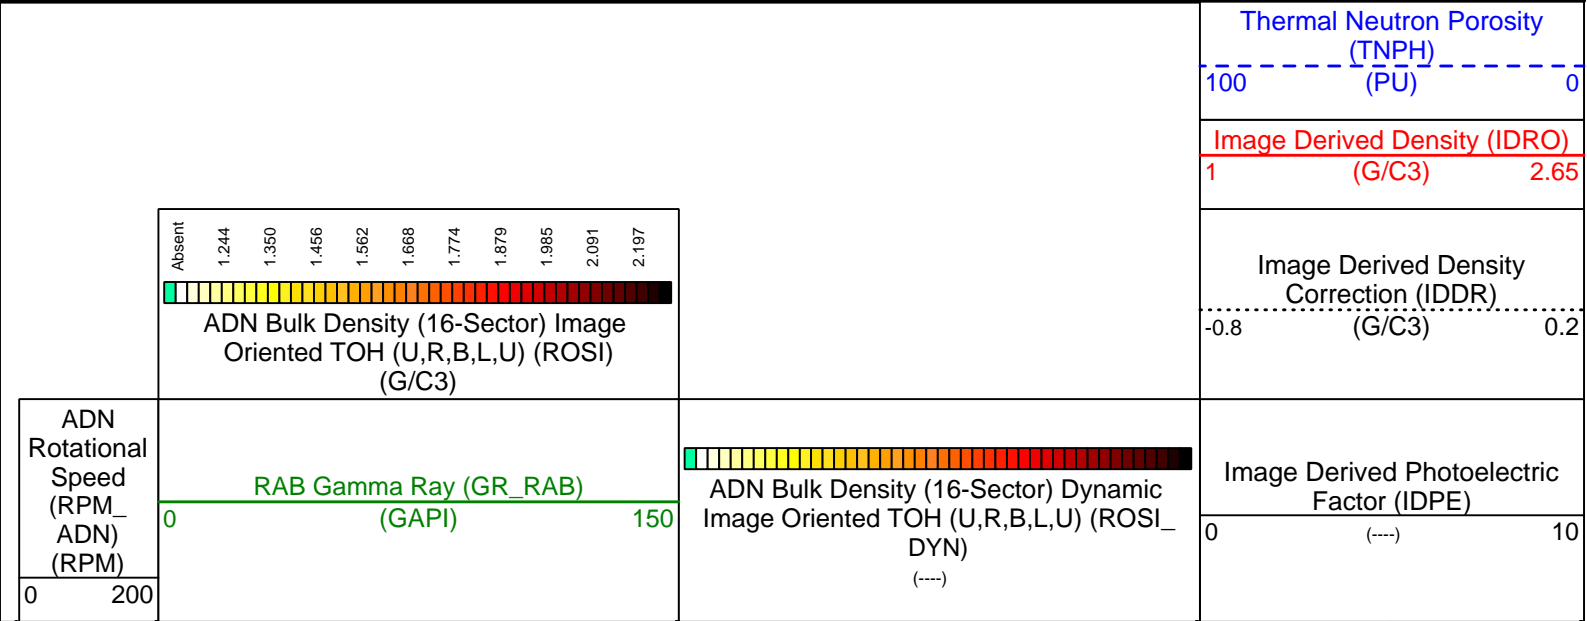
Thermal Neutron Porosity (TNPH)
100 (PU) 0

Image Derived Density (IDRO)
1 (G/C3) 2.65

Absent 1.244 1.350 1.456 1.562 1.668 1.774 1.879 1.985 2.091 2.197

ADN Bulk Density (16-Sector) Image Oriented TOH (U,R,B,L,U) (ROSI) (G/C3)

Image Derived Density Correction (IDDR)
-0.8 (G/C3) 0.2

ADN Rotational Speed (RPM_ ADN) (RPM)
0 200

RAB Gamma Ray (GR_RAB)
0 (GAPI) 150

ADN Bulk Density (16-Sector) Dynamic Image Oriented TOH (U,R,B,L,U) (ROSI_ DYN)
(----)

Image Derived Photoelectric Factor (IDPE)
0 (----) 10